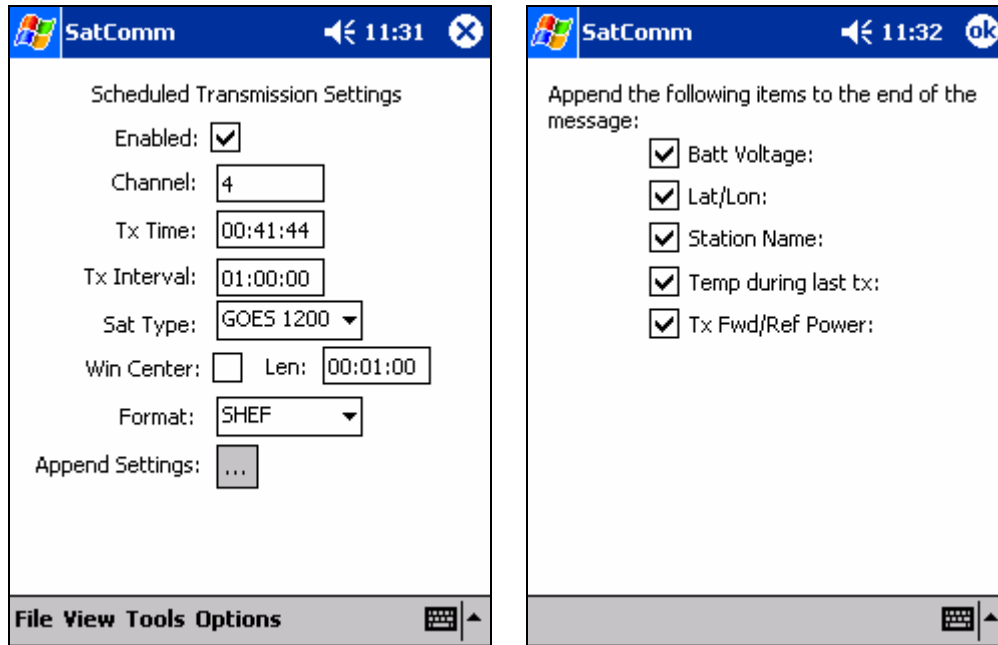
SatComm 11:31

Scheduled Transmission Settings

Enabled:

Channel: 4

Tx Time: 00:41:44

Tx Interval: 01:00:00

Sat Type: GOES 1200

Win Center: Len: 00:01:00

Format: SHEF

Append Settings: ...

File View Tools Options

SatComm 11:32 ok

Append the following items to the end of the message:

Batt Voltage:

Lat/Lon:

Station Name:

Temp during last tx:

Tx Fwd/Ref Power: